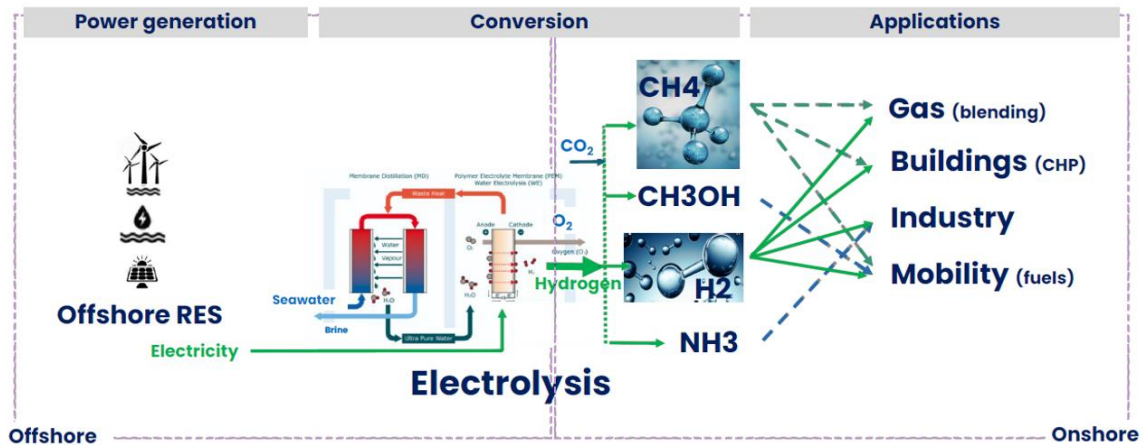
Power generation

Conversion

Applications

Offshore RES

Membrane Distillation (MD)

Polymer Electrolyte Membrane (PEM) Water Electrolysis (WE)

Waste Heat

Water

Vapour

Anode

Cathode

$O_2$

$H_2$

$H_2O$

Oxygen ($O_2$)

Seawater

Brine

Ultra Pure Water

Electricity

Hydrogen

$CO_2$

$O_2$

CH4

CH3OH

H2

NH3

Gas (blending)

Buildings (CHP)

Industry

Mobility (fuels)

Electrolysis

Offshore

Onshore